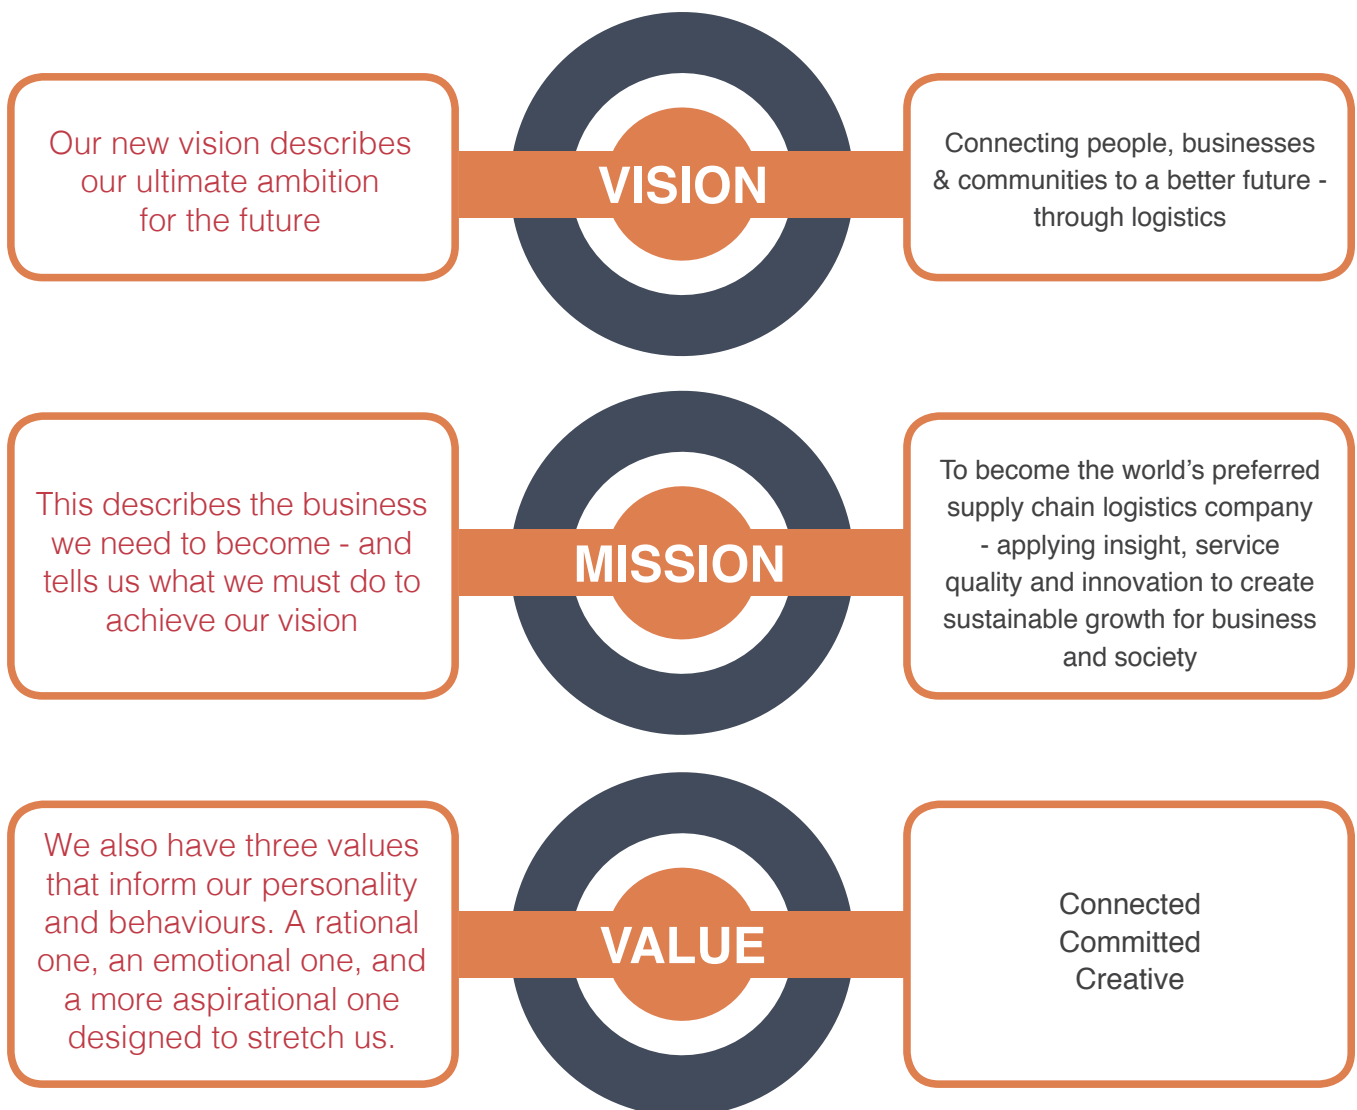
Our new vision describes our ultimate ambition for the future

VISION

Connecting people, businesses & communities to a better future - through logistics

This describes the business we need to become - and tells us what we must do to achieve our vision

MISSION

To become the world’s preferred supply chain logistics company - applying insight, service quality and innovation to create sustainable growth for business and society

We also have three values that inform our personality and behaviours. A rational one, an emotional one, and a more aspirational one designed to stretch us.

VALUE

Connected
Committed
Creative